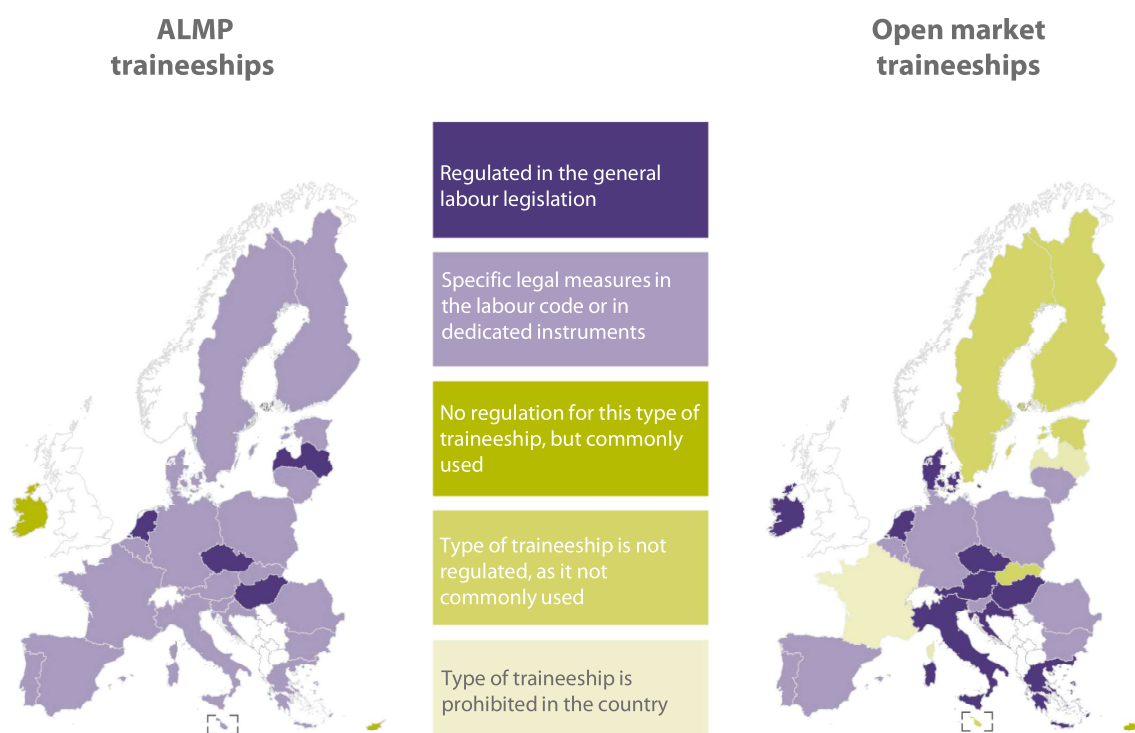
ALMP traineeships

Open market traineeships

Regulated in the general labour legislation

Specific legal measures in the labour code or in dedicated instruments

No regulation for this type of traineeship, but commonly used

Type of traineeship is not regulated, as it not commonly used

Type of traineeship is prohibited in the country